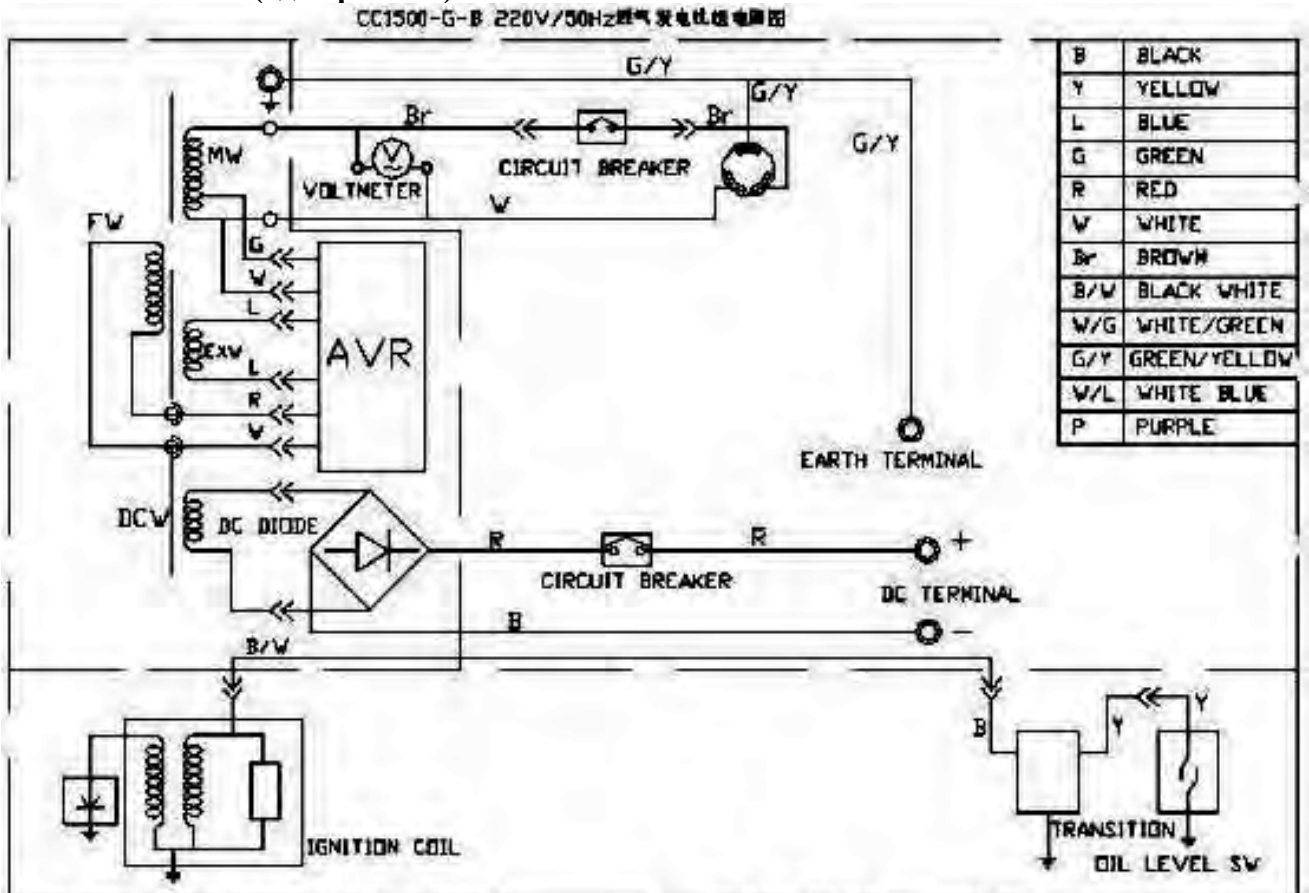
CC1500-G-B 220V/50Hz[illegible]

| B | BLACK |
|---|---|
| Y | YELLOW |
| L | BLUE |
| G | GREEN |
| R | RED |
| W | WHITE |
| Br | BROWN |
| B/W | BLACK WHITE |
| W/G | WHITE/GREEN |
| G/Y | GREEN/YELLOW |
| W/L | WHITE BLUE |
| P | PURPLE |

G/Y
G/Y
G/Y
Br
Br
MW
CIRCUIT BREAKER
VOLTMETER
W
FW
G
W
L
EXW
AVR
L
R
W
EARTH TERMINAL
DCW
DC DIODE
R
R
+
CIRCUIT BREAKER
DC TERMINAL
B
−
B/W
B
Y
Y
IGNITION COIL
TRANSITION
OIL LEVEL SW